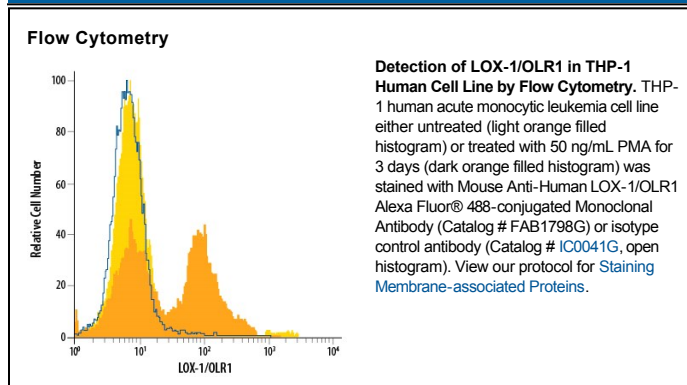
Flow Cytometry

Relative Cell Number

100
80
60
40
20
0

$10^0$ $10^1$ $10^2$ $10^3$ $10^4$

LOX-1/OLR1

**Detection of LOX-1/OLR1 in THP-1 Human Cell Line by Flow Cytometry.** THP-1 human acute monocytic leukemia cell line either untreated (light orange filled histogram) or treated with 50 ng/mL PMA for 3 days (dark orange filled histogram) was stained with Mouse Anti-Human LOX-1/OLR1 Alexa Fluor® 488-conjugated Monoclonal Antibody (Catalog # FAB1798G) or isotype control antibody (Catalog # IC0041G, open histogram). View our protocol for Staining Membrane-associated Proteins.